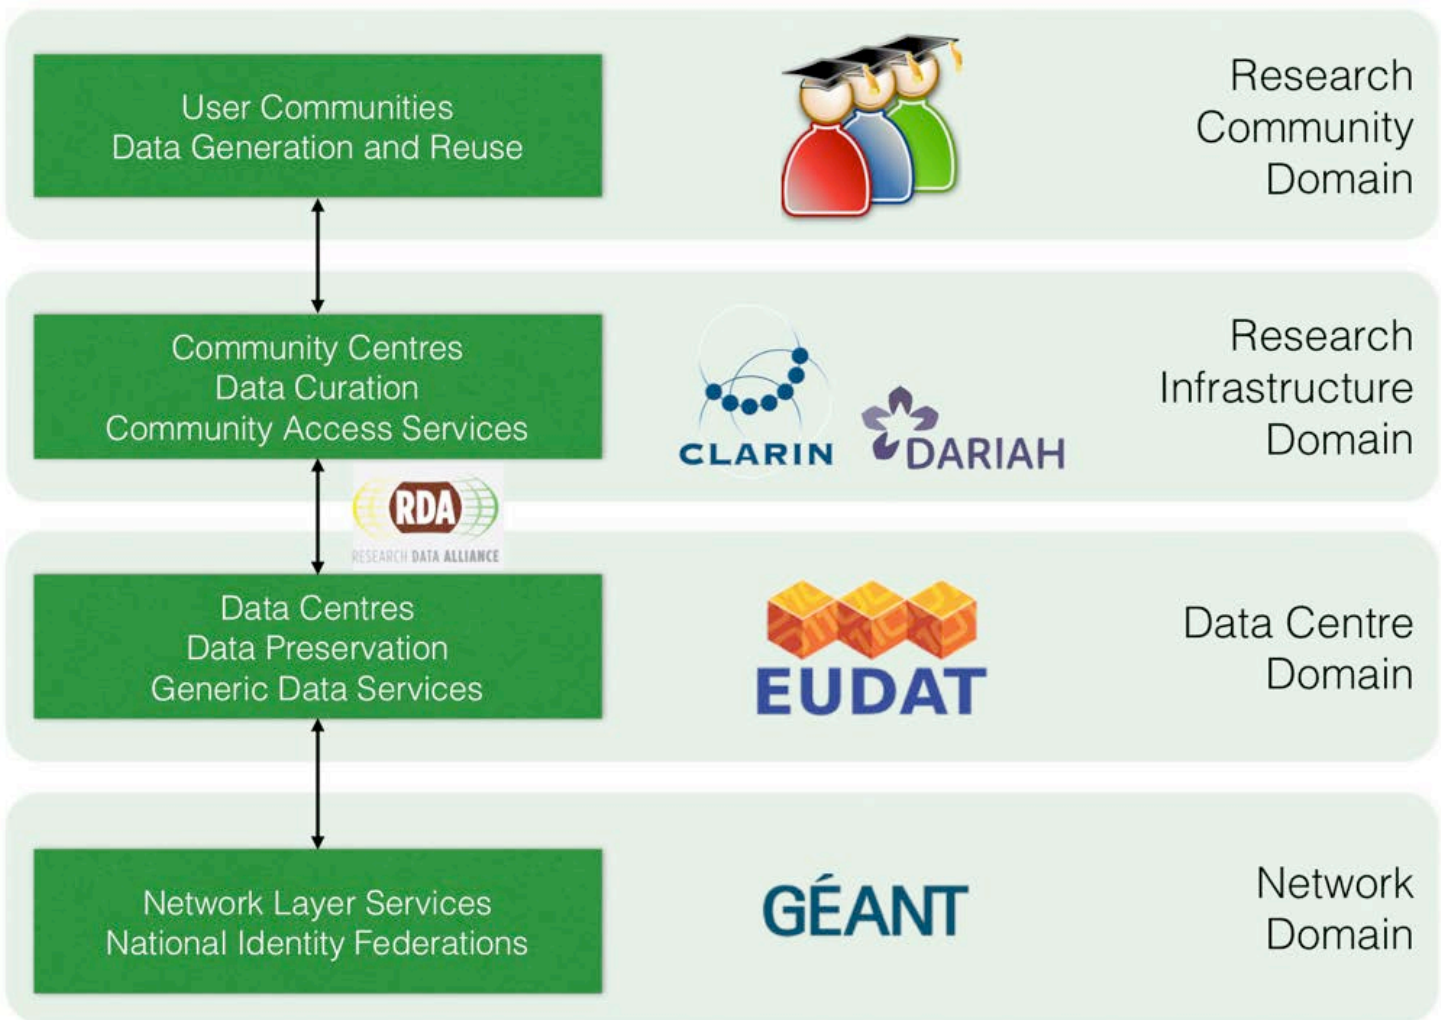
User Communities
Data Generation and Reuse

Research
Community
Domain

Community Centres
Data Curation
Community Access Services

CLARIN DARIAH

Research
Infrastructure
Domain

RDA
RESEARCH DATA ALLIANCE

Data Centres
Data Preservation
Generic Data Services

EUDAT

Data Centre
Domain

Network Layer Services
National Identity Federations

GÉANT

Network
Domain